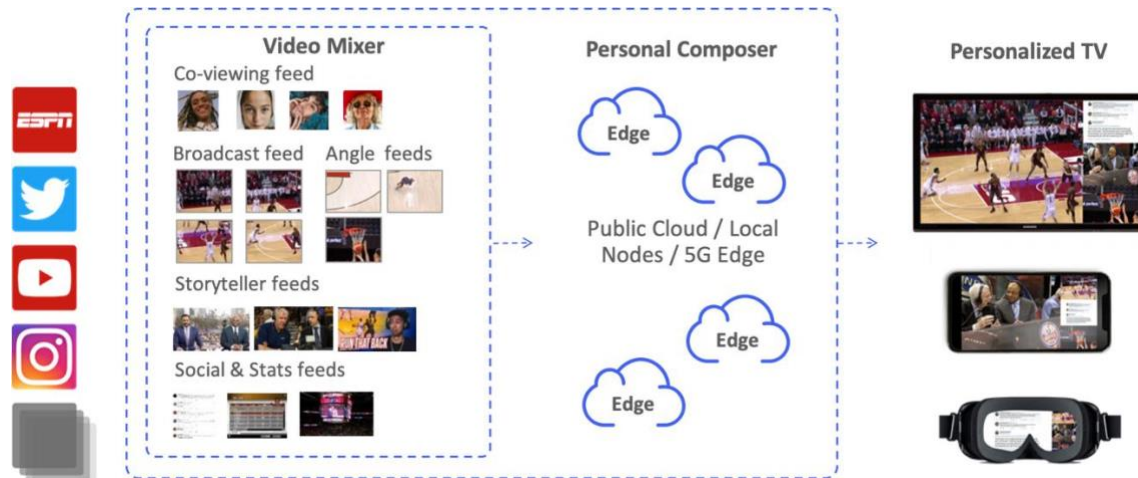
ESPN

Video Mixer

Co-viewing feed

Broadcast feed Angle feeds

Storyteller feeds

Social & Stats feeds

Personal Composer

Edge

Edge

Public Cloud / Local Nodes / 5G Edge

Edge

Edge

Personalized TV